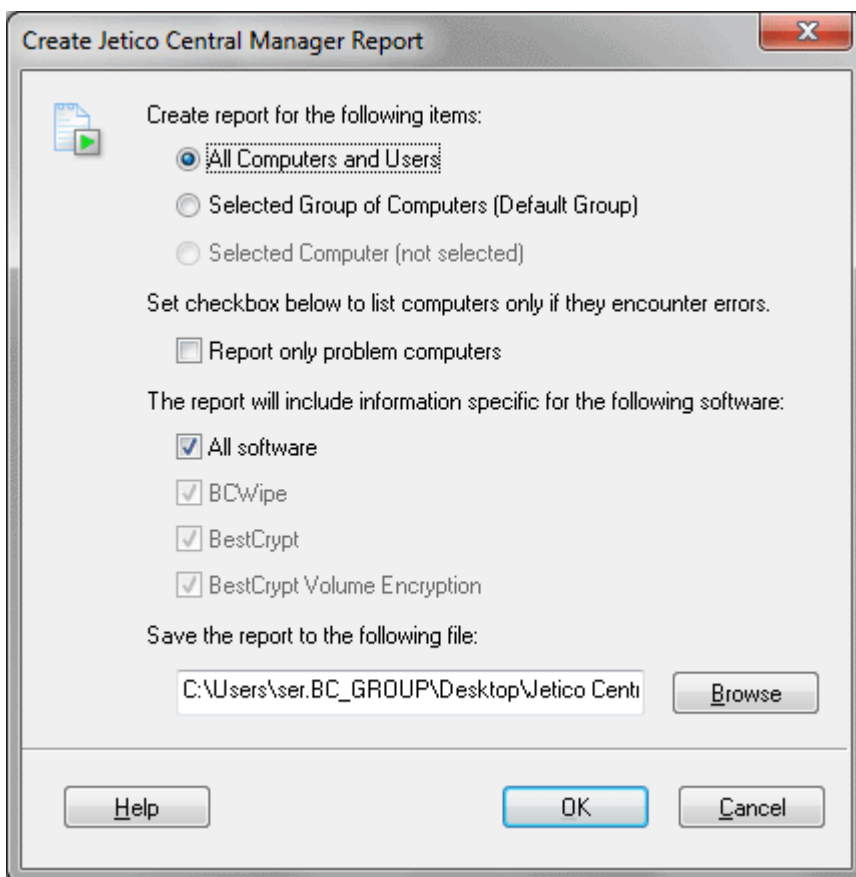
Create Jetico Central Manager Report

Create report for the following items:

All Computers and Users

Selected Group of Computers (Default Group)

Selected Computer (not selected)

Set checkbox below to list computers only if they encounter errors.

Report only problem computers

The report will include information specific for the following software:

All software

BCWipe

BestCrypt

BestCrypt Volume Encryption

Save the report to the following file:

C:\Users\ser.BC_GROUP\Desktop\Jetico Centı

Browse

Help

OK

Cancel